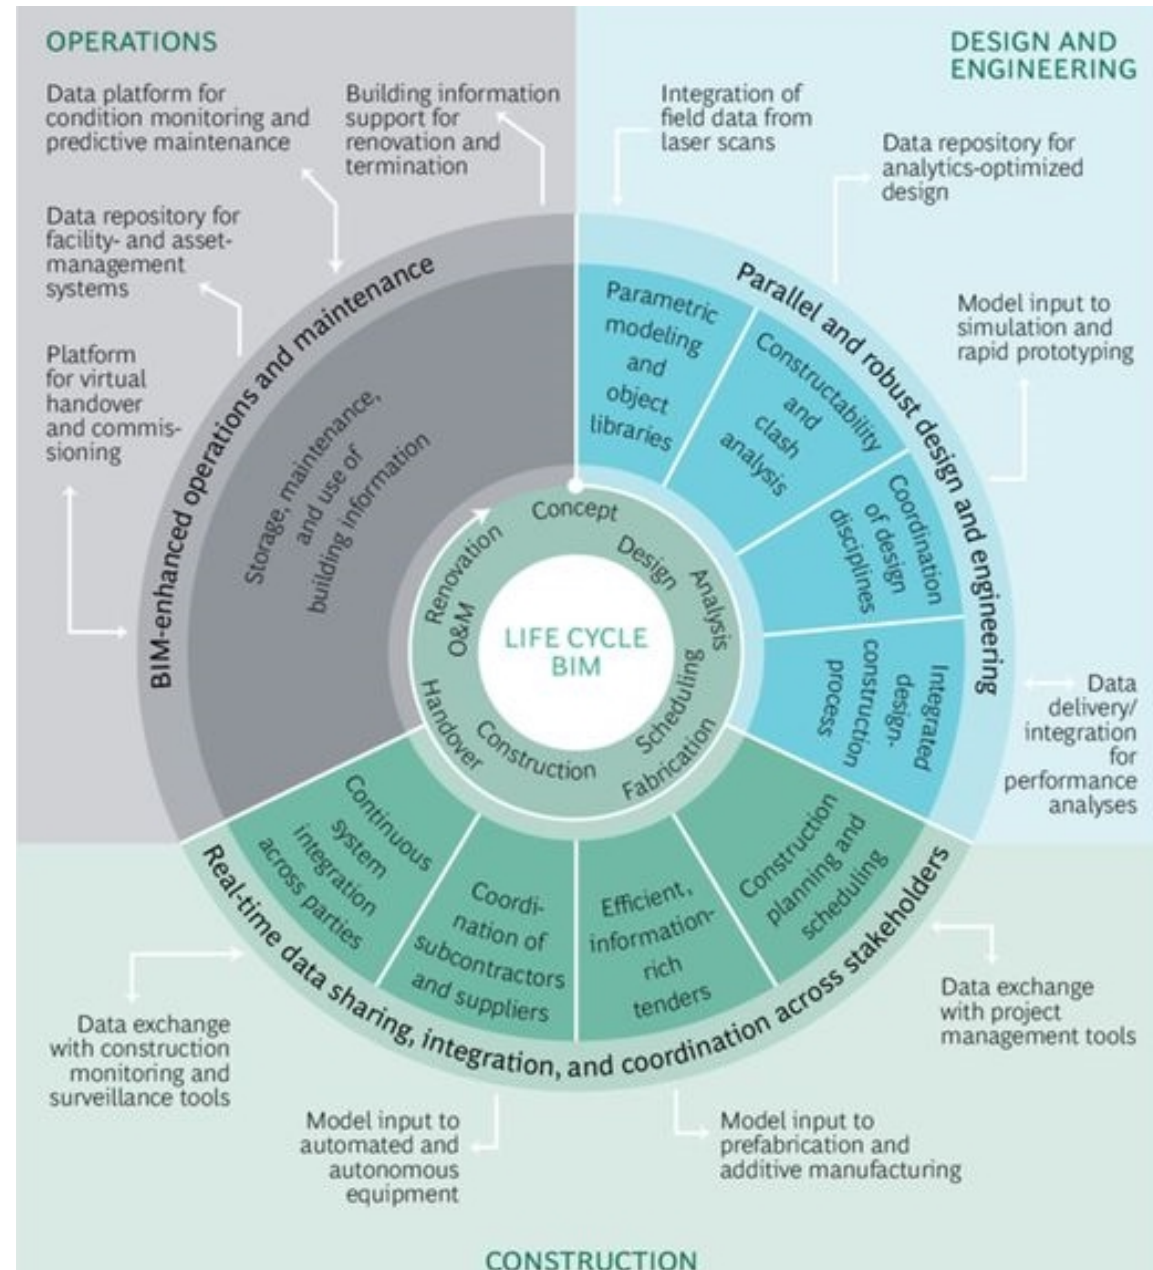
OPERATIONS

DESIGN AND ENGINEERING

Data platform for condition monitoring and predictive maintenance

Building information support for renovation and termination

Integration of field data from laser scans

Data repository for analytics-optimized design

Data repository for facility- and asset-management systems

Platform for virtual handover and commissioning

Model input to simulation and rapid prototyping

BIM-enhanced operations and maintenance

Storage, maintenance, and use of building information

Parallel and robust design and engineering

Parametric modeling and object libraries

Constructability and clash analysis

Coordination of design disciplines

Integrated design-construction process

Concept

Design

Analysis

Scheduling

Fabrication

Construction

Handover

O&M

Renovation

LIFE CYCLE BIM

Data delivery/ integration for performance analyses

Continuous system integration across parties

Coordination of subcontractors and suppliers

Efficient, information-rich tenders

Construction planning and scheduling

Real-time data sharing, integration, and coordination across stakeholders

Data exchange with construction monitoring and surveillance tools

Data exchange with project management tools

Model input to automated and autonomous equipment

Model input to prefabrication and additive manufacturing

CONSTRUCTION